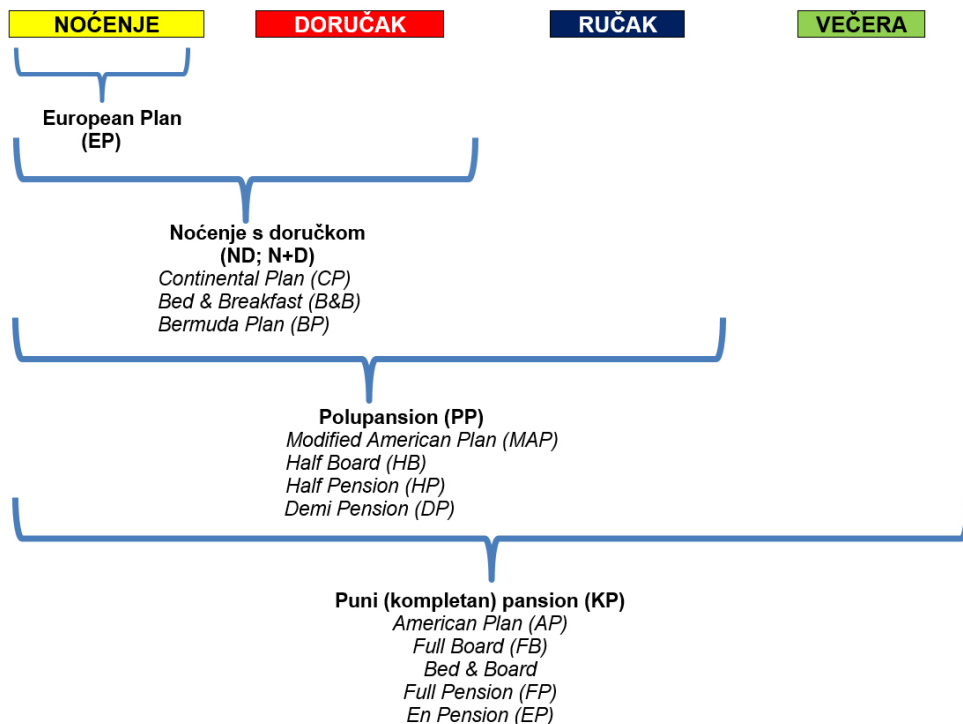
NOĆENJE

DORUČAK

RUČAK

VEČERA

European Plan
(EP)

Noćenje s doručkom
(ND; N+D)
Continental Plan (CP)
Bed & Breakfast (B&B)
Bermuda Plan (BP)

Polupansion (PP)
Modified American Plan (MAP)
Half Board (HB)
Half Pension (HP)
Demi Pension (DP)

Puni (kompletan) pansion (KP)
American Plan (AP)
Full Board (FB)
Bed & Board
Full Pension (FP)
En Pension (EP)